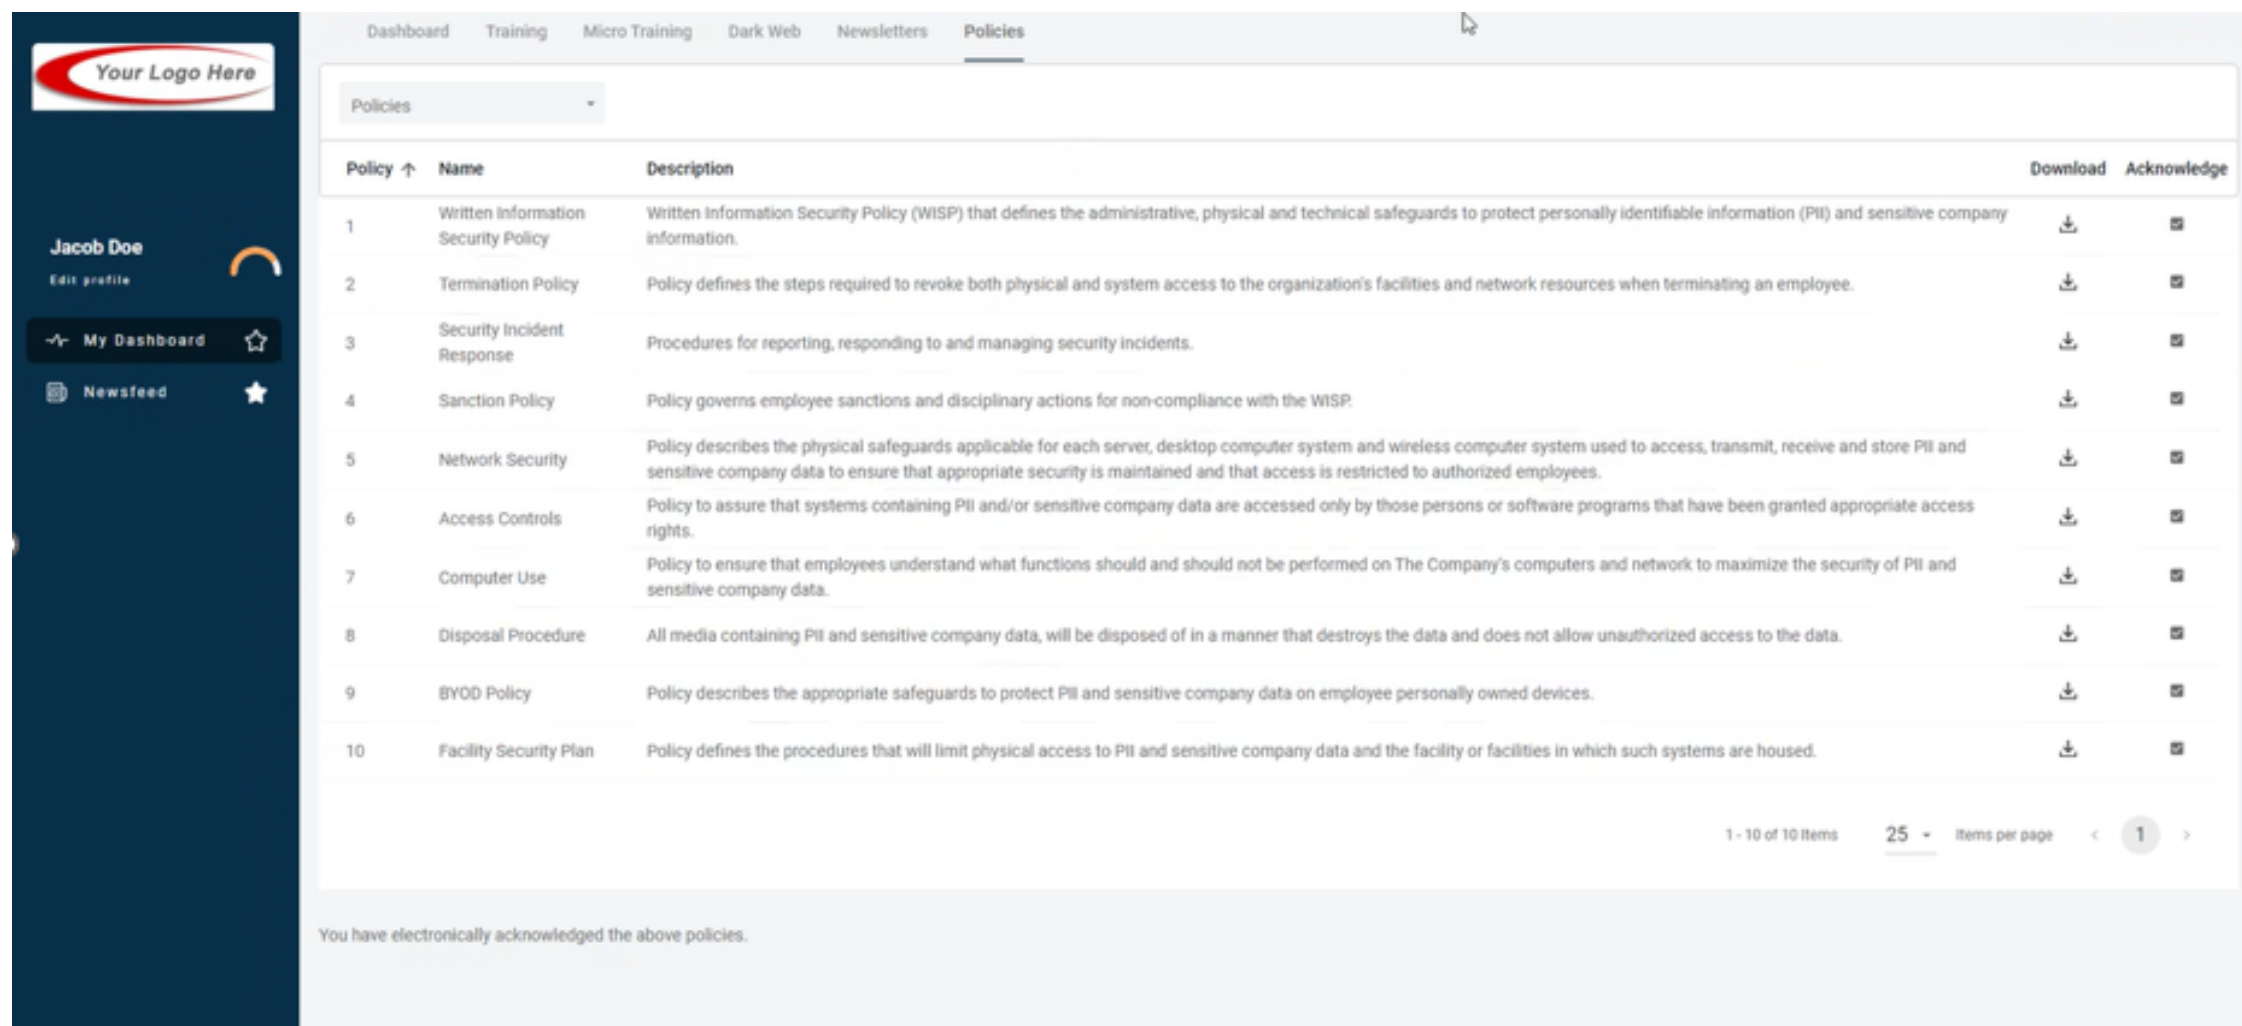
Your Logo Here

Jacob Doe
Edit profile

My Dashboard
Newsfeed

Dashboard Training Micro Training Dark Web Newsletters Policies

Policies

| Policy ↑ | Name | Description | Download | Acknowledge |
|---|---|---|---|---|
| 1 | Written Information Security Policy | Written Information Security Policy (WISP) that defines the administrative, physical and technical safeguards to protect personally identifiable information (PII) and sensitive company information. | | |
| 2 | Termination Policy | Policy defines the steps required to revoke both physical and system access to the organization's facilities and network resources when terminating an employee. | | |
| 3 | Security Incident Response | Procedures for reporting, responding to and managing security incidents. | | |
| 4 | Sanction Policy | Policy governs employee sanctions and disciplinary actions for non-compliance with the WISP. | | |
| 5 | Network Security | Policy describes the physical safeguards applicable for each server, desktop computer system and wireless computer system used to access, transmit, receive and store PII and sensitive company data to ensure that appropriate security is maintained and that access is restricted to authorized employees. | | |
| 6 | Access Controls | Policy to assure that systems containing PII and/or sensitive company data are accessed only by those persons or software programs that have been granted appropriate access rights. | | |
| 7 | Computer Use | Policy to ensure that employees understand what functions should and should not be performed on The Company's computers and network to maximize the security of PII and sensitive company data. | | |
| 8 | Disposal Procedure | All media containing PII and sensitive company data, will be disposed of in a manner that destroys the data and does not allow unauthorized access to the data. | | |
| 9 | BYOD Policy | Policy describes the appropriate safeguards to protect PII and sensitive company data on employee personally owned devices. | | |
| 10 | Facility Security Plan | Policy defines the procedures that will limit physical access to PII and sensitive company data and the facility or facilities in which such systems are housed. | | |

1 - 10 of 10 items 25 items per page 1

You have electronically acknowledged the above policies.